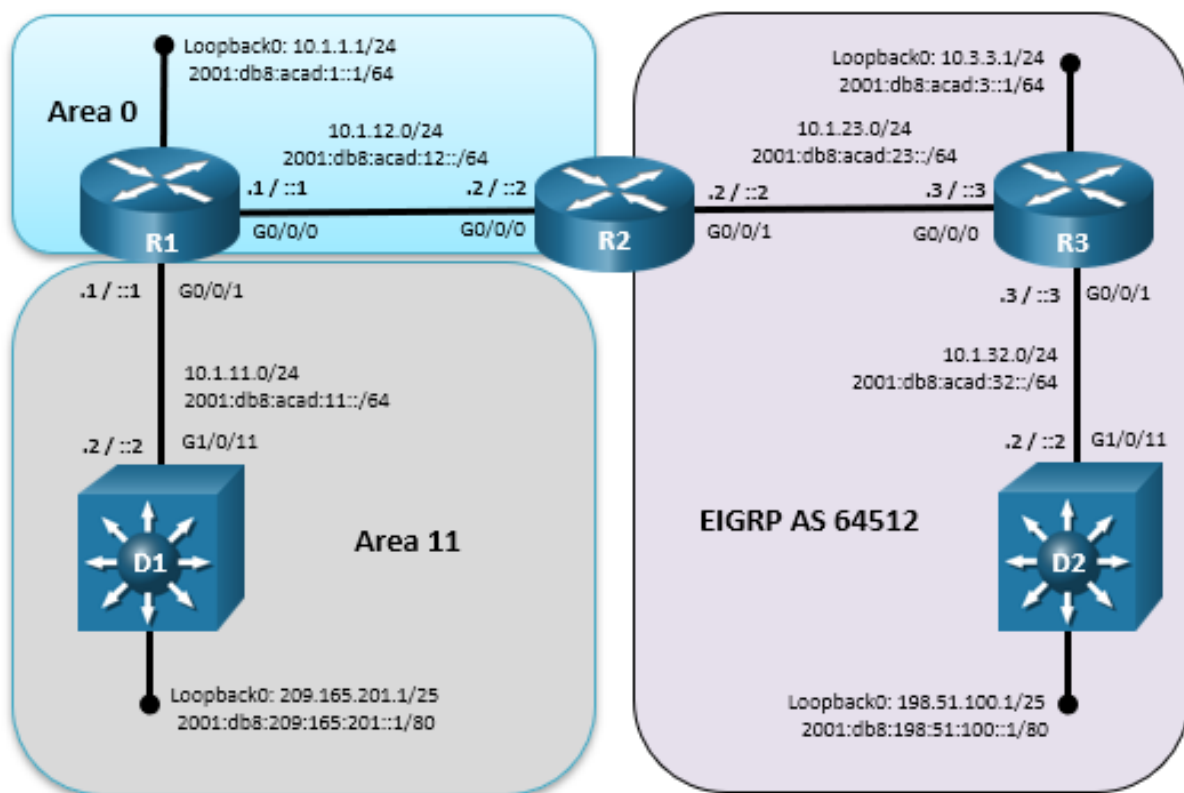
Loopback0: 10.1.1.1/24
2001:db8:acad:1::1/64

Area 0

10.1.12.0/24
2001:db8:acad:12::/64

.1 / ::1
G0/0/0

.2 / ::2
G0/0/0

R1

R2

Loopback0: 10.3.3.1/24
2001:db8:acad:3::1/64

10.1.23.0/24
2001:db8:acad:23::/64

.2 / ::2
G0/0/1

.3 / ::3
G0/0/0

R3

.1 / ::1
G0/0/1

10.1.11.0/24
2001:db8:acad:11::/64

.2 / ::2
G1/0/11

D1

Area 11

Loopback0: 209.165.201.1/25
2001:db8:209:165:201::1/80

.3 / ::3
G0/0/1

10.1.32.0/24
2001:db8:acad:32::/64

.2 / ::2
G1/0/11

EIGRP AS 64512

D2

Loopback0: 198.51.100.1/25
2001:db8:198:51:100::1/80